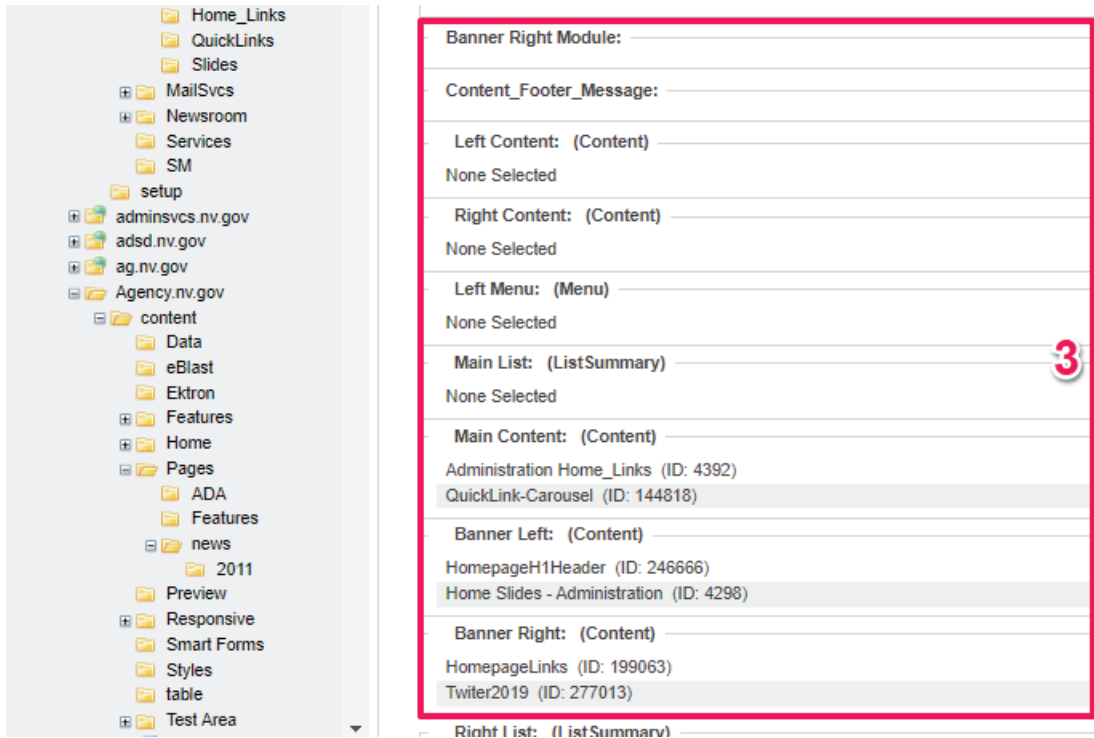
Home_Links
QuickLinks
Slides
MailSvcs
Newsroom
Services
SM
setup
adminsvcs.nv.gov
adsd.nv.gov
ag.nv.gov
Agency.nv.gov
content
Data
eBlast
Ektron
Features
Home
Pages
ADA
Features
news
2011
Preview
Responsive
Smart Forms
Styles
table
Test Area

Banner Right Module:

Content_Footer_Message:

Left Content: (Content)
None Selected

Right Content: (Content)
None Selected

Left Menu: (Menu)
None Selected

Main List: (ListSummary)
None Selected

Main Content: (Content)
Administration Home_Links (ID: 4392)
QuickLink-Carousel (ID: 144818)

Banner Left: (Content)
HomepageH1Header (ID: 246666)
Home Slides - Administration (ID: 4298)

Banner Right: (Content)
HomepageLinks (ID: 199063)
Twiter2019 (ID: 277013)

Right List: (ListSummary)

3